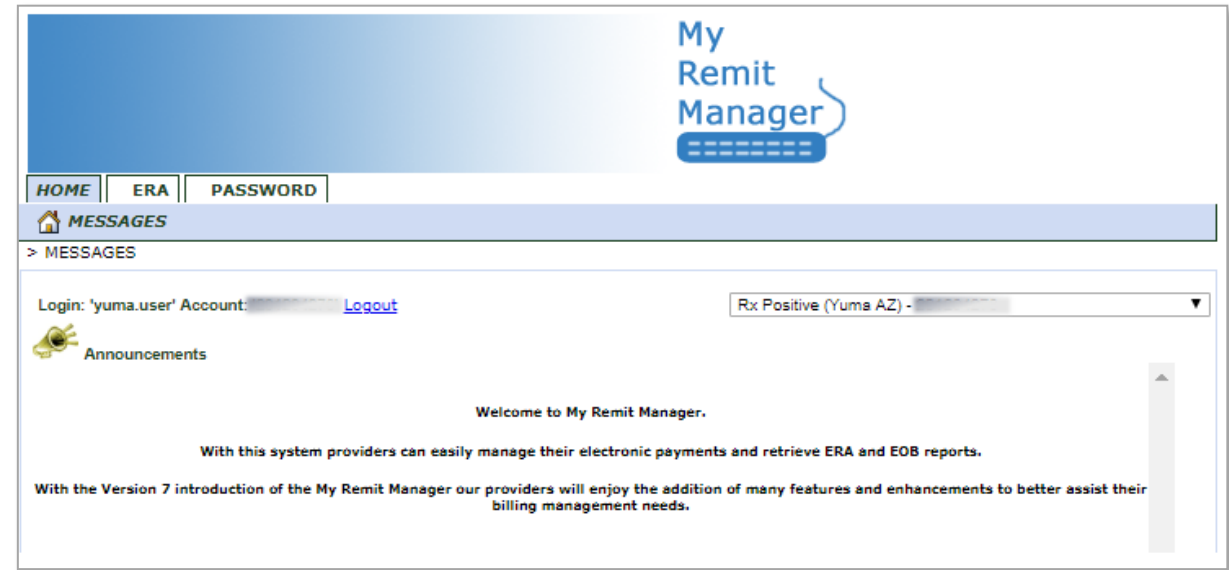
My Remit Manager

HOME ERA PASSWORD

MESSAGES

> MESSAGES

Login: 'yuma.user' Account: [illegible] Logout

Rx Positive (Yuma AZ) - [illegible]

Announcements

Welcome to My Remit Manager.

With this system providers can easily manage their electronic payments and retrieve ERA and EOB reports.

With the Version 7 introduction of the My Remit Manager our providers will enjoy the addition of many features and enhancements to better assist their billing management needs.